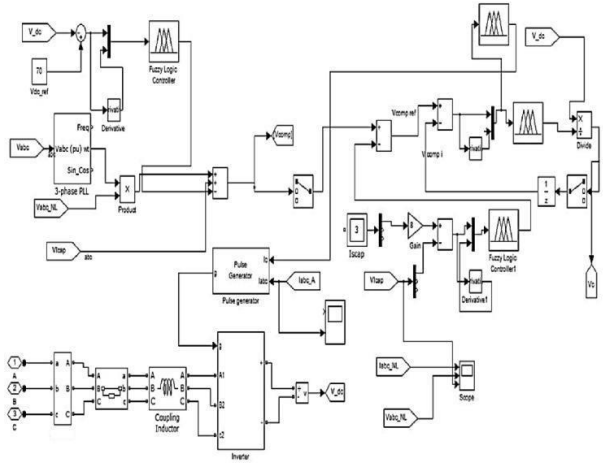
V_dc
70
Vdc_ref
Derivative
Fuzzy Logic Controller
Vabc
Freq
Vabc (pu) wt
Sin_Cos
3-phase PLL
Vabc_NL
X
Product
Vtcomp
Vtcap
abc
V_dc
Vtcomp ref
Vtcomp i
Divide
$\frac{1}{z}$
3
Iscap
Gain
Fuzzy Logic Controller1
Derivative1
Vtcap
Vc
g
Pulse Generator
Ic
Iabc
Pulse generator
Iabc_A
Iabc_NL
Vabc_NL
Scope
1
A
2
B
3
C
a
b
c
A
B
C
Coupling Inductor
g
A1
B2
B2
C2
Inverter
v
V_dc